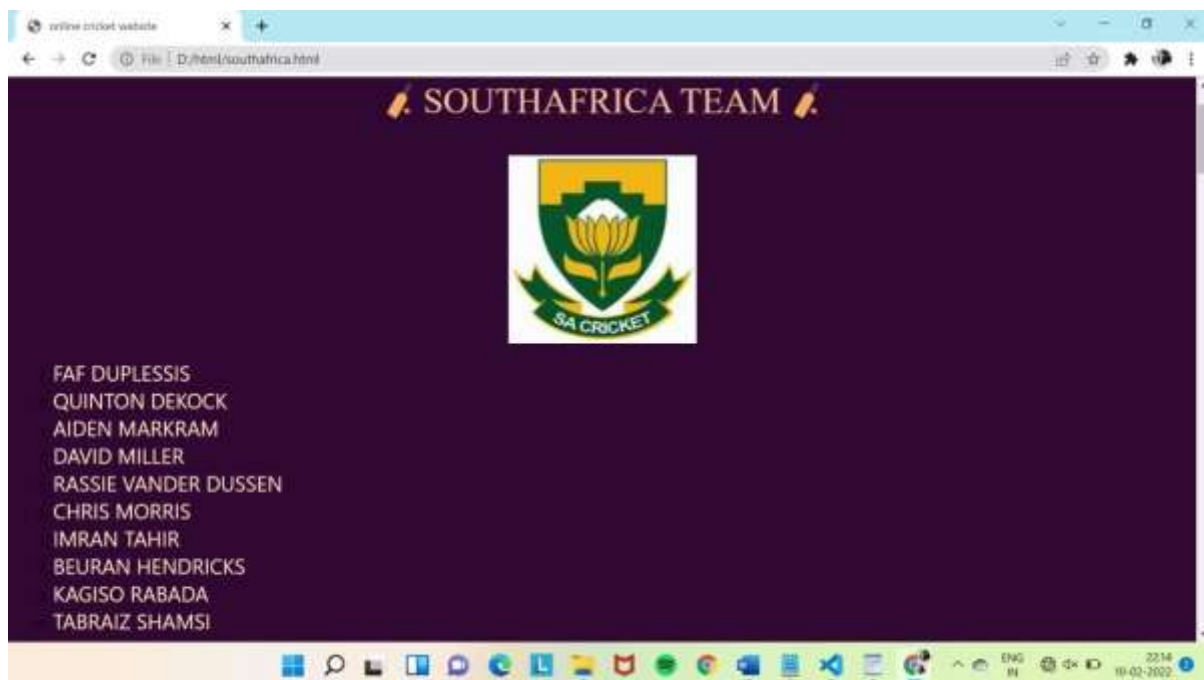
online cricket website
File | D:/html/southafrica.html

SOUTHAFRICA TEAM

SA CRICKET

FAF DUPLESSIS
QUINTON DEKOCK
AIDEN MARKRAM
DAVID MILLER
RASSIE VANDER DUSSEN
CHRIS MORRIS
IMRAN TAHIR
BEURAN HENDRICKS
KAGISO RABADA
TABRAIZ SHAMSI

ENG IN
22:14
10-02-2022